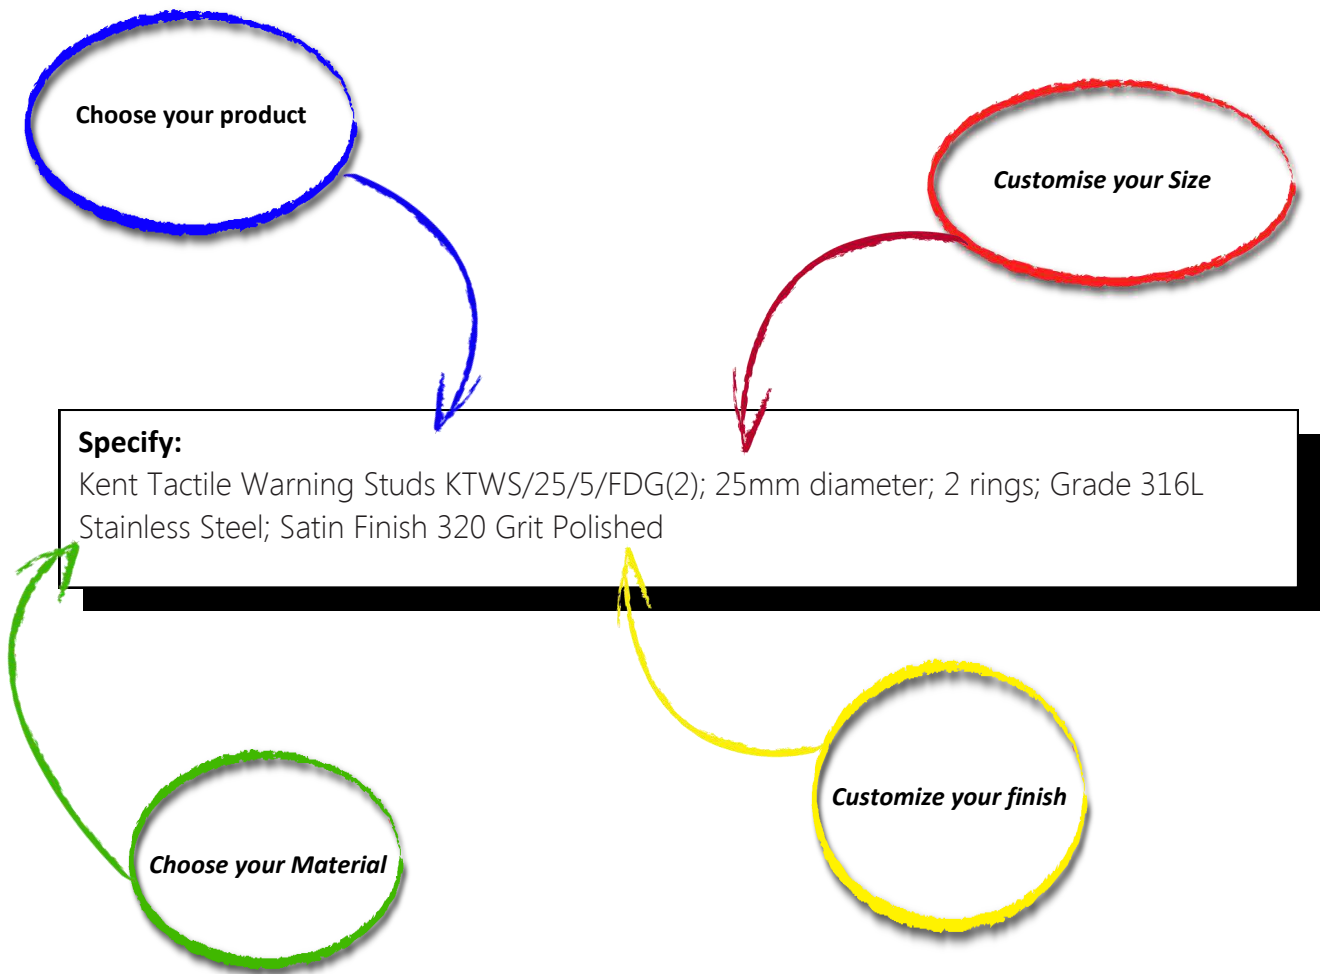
Choose your product

Customise your Size

Specify:
Kent Tactile Warning Studs KTWS/25/5/FDG(2); 25mm diameter; 2 rings; Grade 316L Stainless Steel; Satin Finish 320 Grit Polished

Customize your finish

Choose your Material